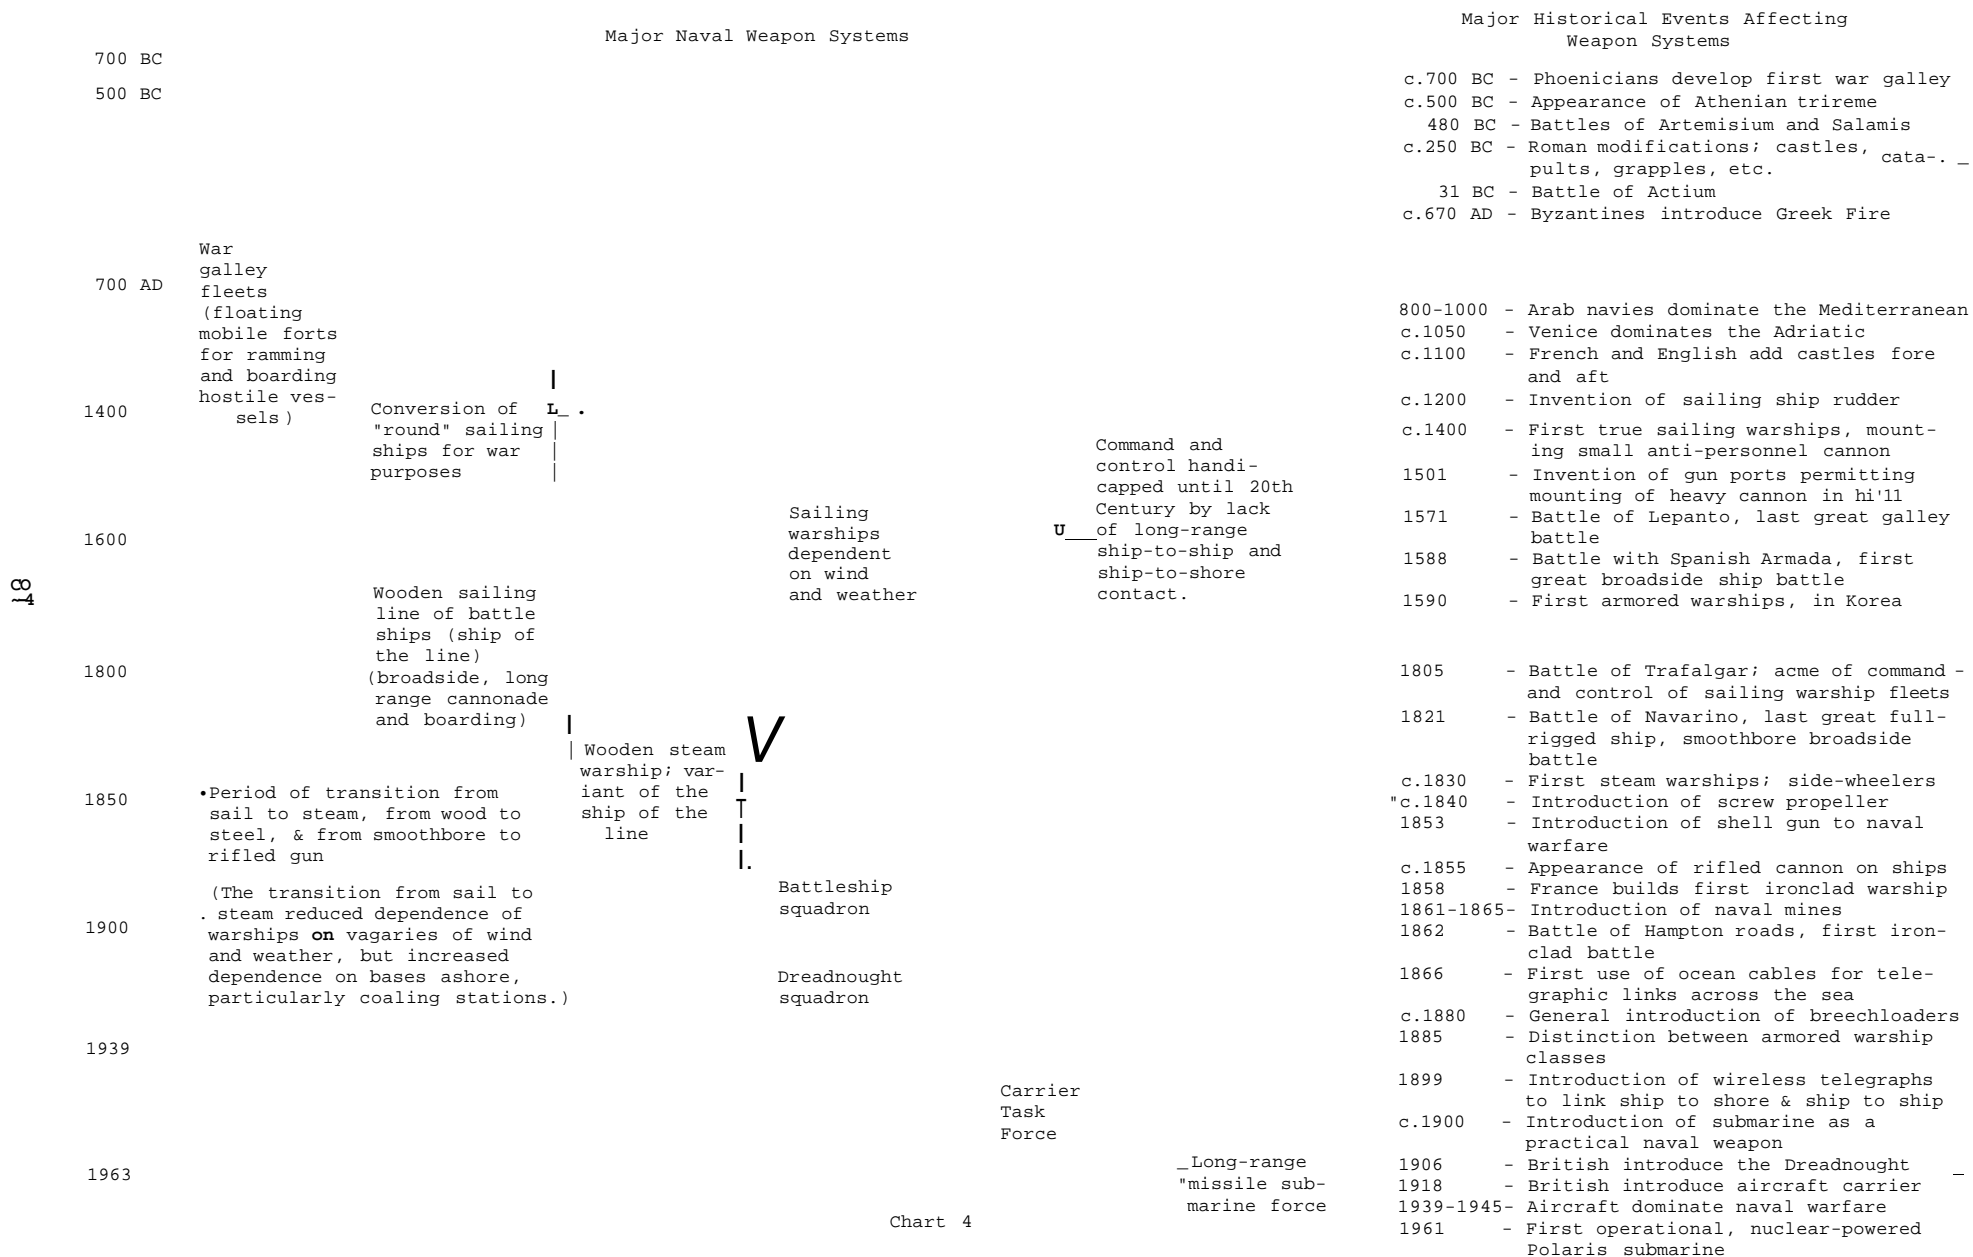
Major Naval Weapon Systems

Major Historical Events Affecting Weapon Systems

700 BC
500 BC
700 AD
1400
1600
1800
1850
1900
1939
1963

War galley fleets (floating mobile forts for ramming and boarding hostile vessels)

Conversion of "round" sailing ships for war purposes

Wooden sailing line of battle ships (ship of the line) (broadside, long range cannonade and boarding)

Wooden steam warship; variant of the ship of the line

•Period of transition from sail to steam, from wood to steel, & from smoothbore to rifled gun

(The transition from sail to steam reduced dependence of warships on vagaries of wind and weather, but increased dependence on bases ashore, particularly coaling stations.)

Sailing warships dependent on wind and weather

Battleship squadron

Dreadnought squadron

Carrier Task Force

Long-range missile submarine force

Command and control handicapped until 20th Century by lack of long-range ship-to-ship and ship-to-shore contact.

c.700 BC - Phoenicians develop first war galley
c.500 BC - Appearance of Athenian trireme
480 BC - Battles of Artemisium and Salamis
c.250 BC - Roman modifications; castles, catapults, grapples, etc.
31 BC - Battle of Actium
c.670 AD - Byzantines introduce Greek Fire

800-1000 - Arab navies dominate the Mediterranean
c.1050 - Venice dominates the Adriatic
c.1100 - French and English add castles fore and aft
c.1200 - Invention of sailing ship rudder
c.1400 - First true sailing warships, mounting small anti-personnel cannon
1501 - Invention of gun ports permitting mounting of heavy cannon in hi'll
1571 - Battle of Lepanto, last great galley battle
1588 - Battle with Spanish Armada, first great broadside ship battle
1590 - First armored warships, in Korea

1805 - Battle of Trafalgar; acme of command and control of sailing warship fleets
1821 - Battle of Navarino, last great full-rigged ship, smoothbore broadside battle
c.1830 - First steam warships; side-wheelers
c.1840 - Introduction of screw propeller
1853 - Introduction of shell gun to naval warfare
c.1855 - Appearance of rifled cannon on ships
1858 - France builds first ironclad warship
1861-1865- Introduction of naval mines
1862 - Battle of Hampton roads, first ironclad battle
1866 - First use of ocean cables for telegraphic links across the sea
c.1880 - General introduction of breechloaders
1885 - Distinction between armored warship classes
1899 - Introduction of wireless telegraphs to link ship to shore & ship to ship
c.1900 - Introduction of submarine as a practical naval weapon
1906 - British introduce the Dreadnought
1918 - British introduce aircraft carrier
1939-1945- Aircraft dominate naval warfare
1961 - First operational, nuclear-powered Polaris submarine

Chart 4

84